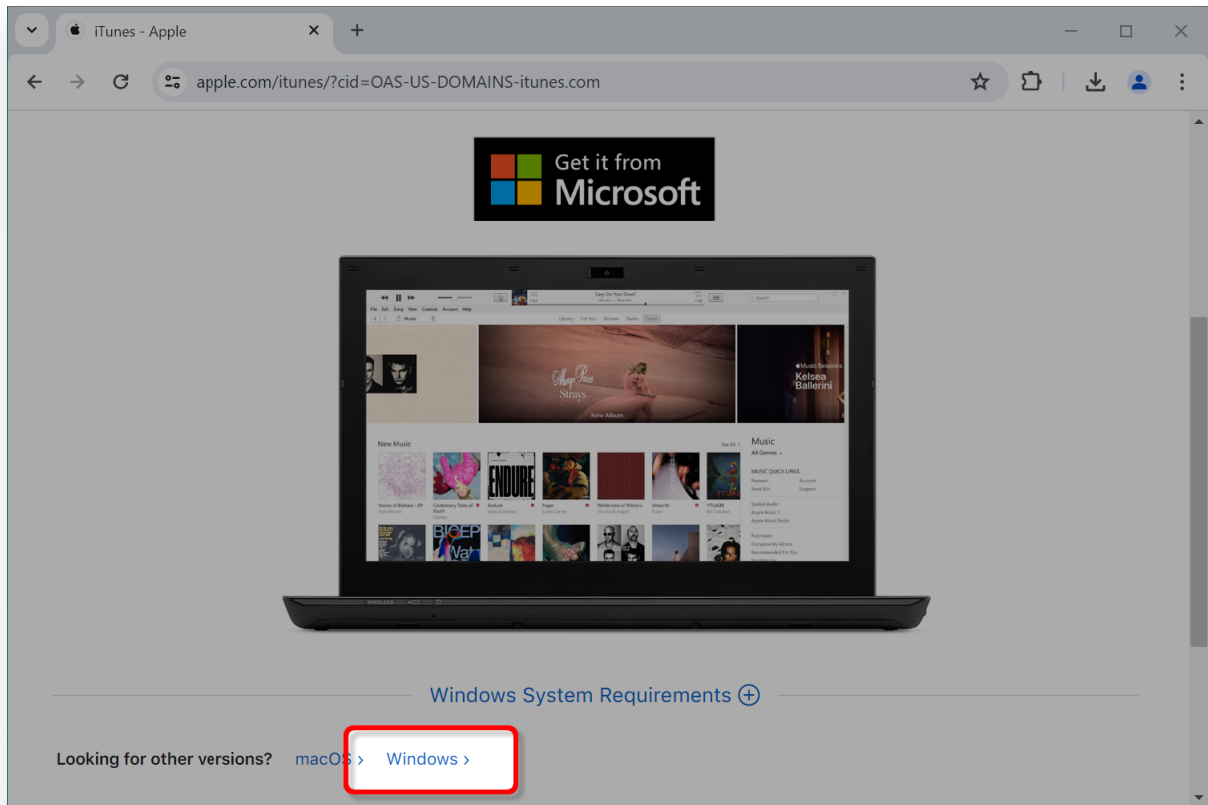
iTunes - Apple

apple.com/itunes/?cid=OAS-US-DOMAINS-itunes.com

Get it from Microsoft

File Edit Song View Controls Account Help

Music

Library For You Browse Radio Store

Search

Say On Your Own?

Strays

New Album

Music Sessions

Kelsea Ballerini

New Music

See All

ENDURE

Music

All Genres

MUSIC QUICK LINKS

Redeem

Account

Send Gift

Support

Spatial Audio

Apple Music 1

Apple Music Radio

Purchased

Complete My Album

Recommended For You

Windows System Requirements

Looking for other versions? macOS › Windows ›